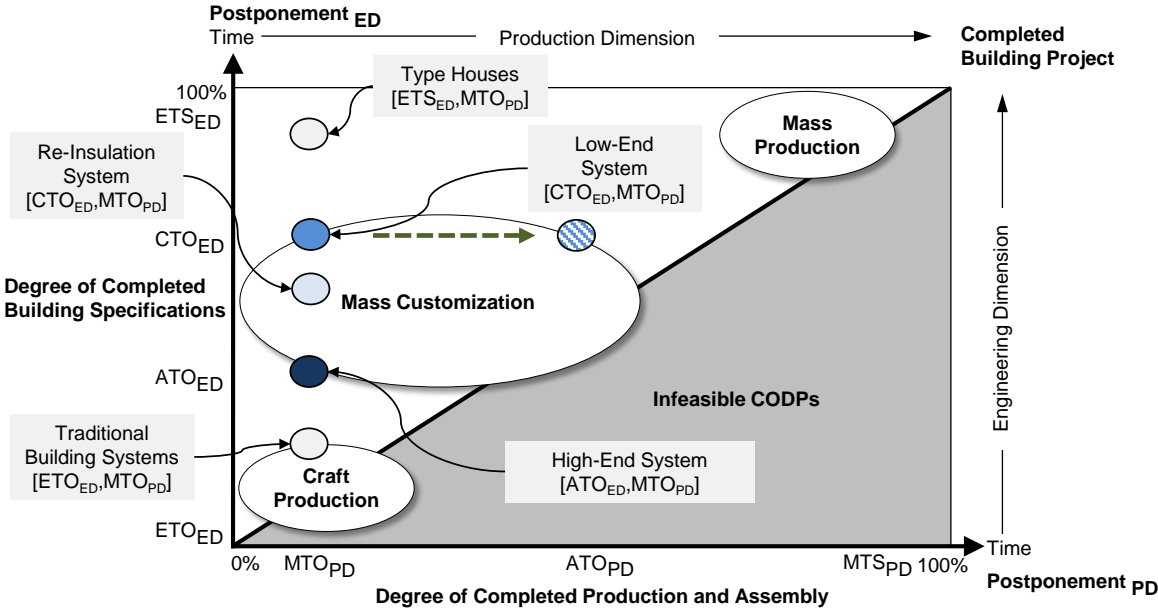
Postponement $_{ED}$
Time — Production Dimension →
Completed Building Project

100%
$ETS_{ED}$

Type Houses
$[ETS_{ED}, MTO_{PD}]$

Re-Insulation System
$[CTO_{ED}, MTO_{PD}]$

Low-End System
$[CTO_{ED}, MTO_{PD}]$

Mass Production

$CTO_{ED}$

Degree of Completed Building Specifications

Mass Customization

$ATO_{ED}$

Infeasible CODPs

Traditional Building Systems
$[ETO_{ED}, MTO_{PD}]$

Craft Production

High-End System
$[ATO_{ED}, MTO_{PD}]$

$ETO_{ED}$

Engineering Dimension

0% $MTO_{PD}$ $ATO_{PD}$ $MTS_{PD}$ 100%
Time
Postponement $_{PD}$

Degree of Completed Production and Assembly